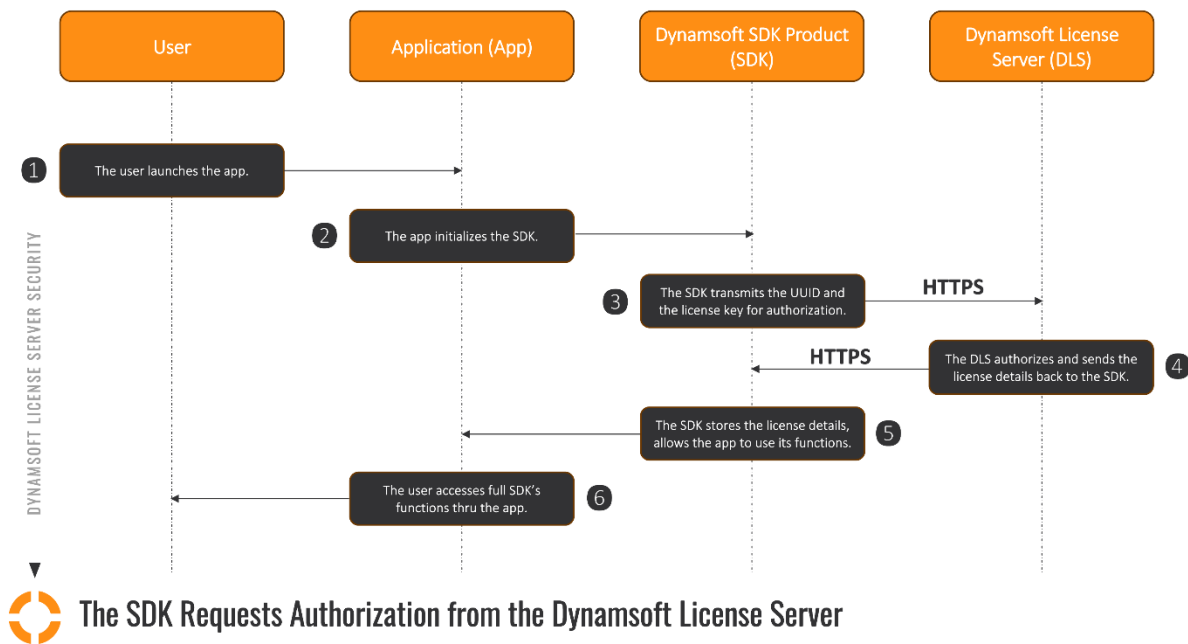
User

Application (App)

Dynamsoft SDK Product (SDK)

Dynamsoft License Server (DLS)

DYNAMSOFT LICENSE SERVER SECURITY

1 The user launches the app.

2 The app initializes the SDK.

3 The SDK transmits the UUID and the license key for authorization.

HTTPS

HTTPS

4 The DLS authorizes and sends the license details back to the SDK.

5 The SDK stores the license details, allows the app to use its functions.

6 The user accesses full SDK's functions thru the app.

The SDK Requests Authorization from the Dynamsoft License Server